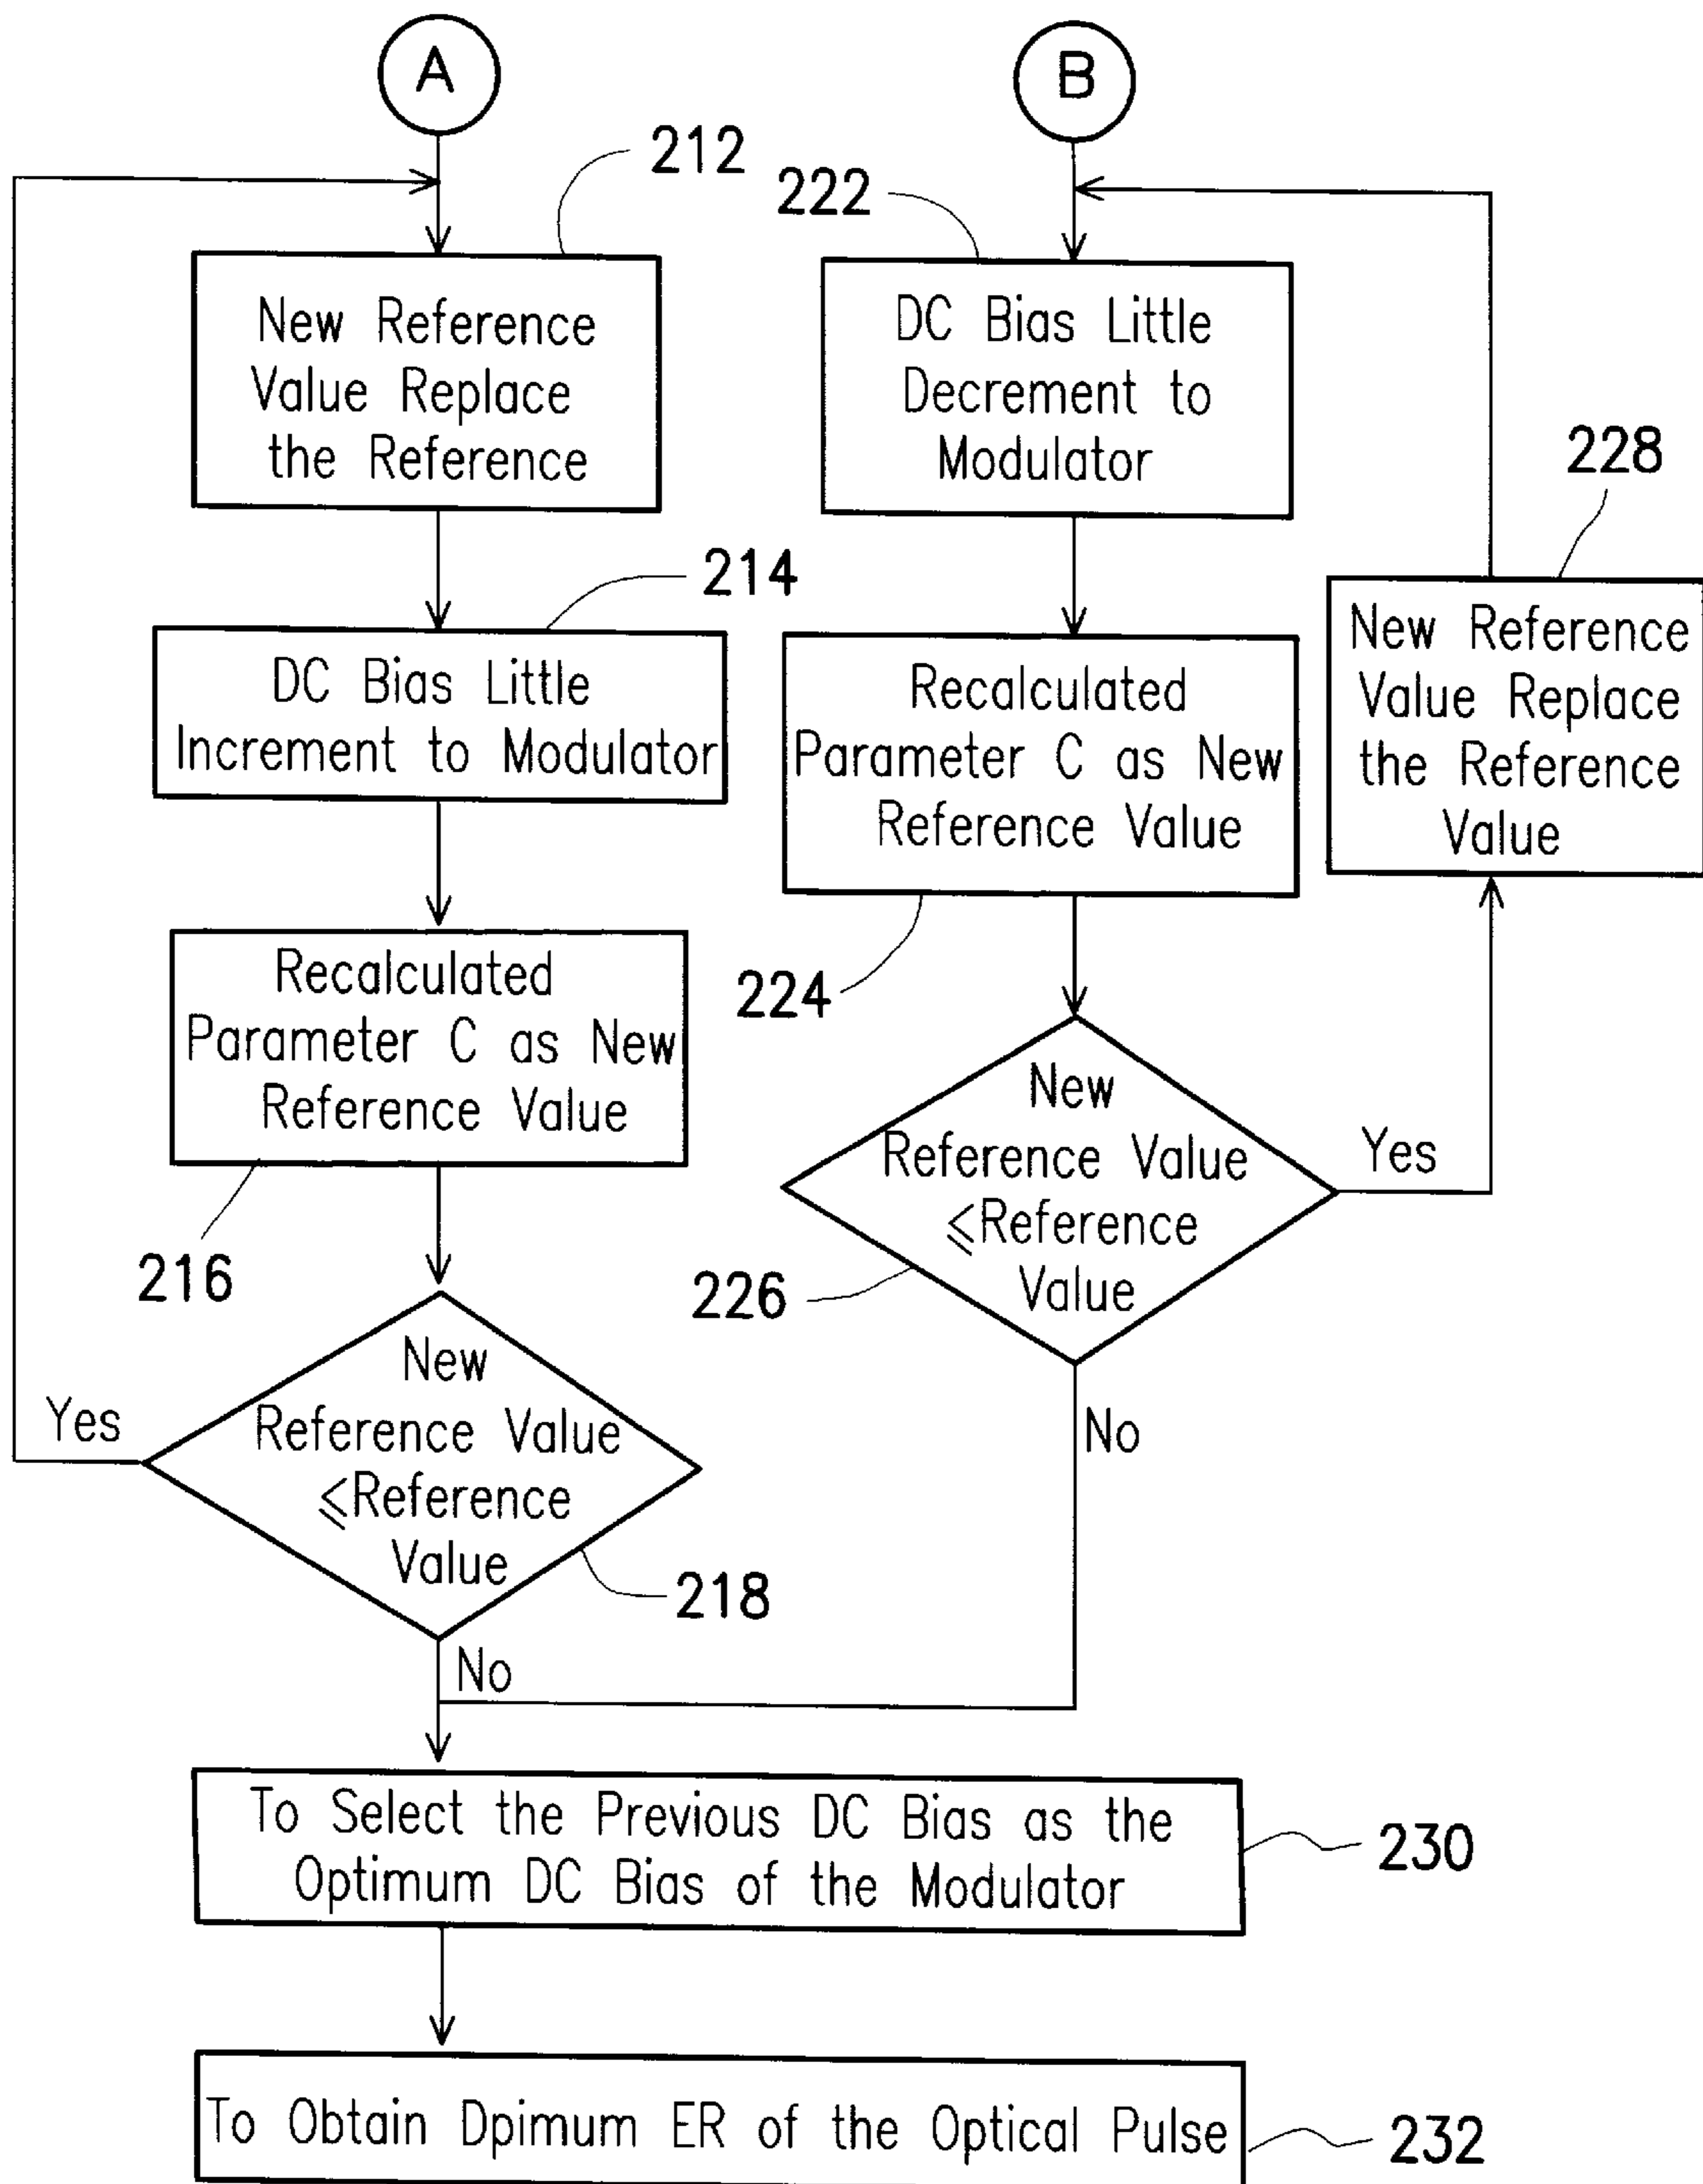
A

B

212

222

New Reference Value Replace the Reference

DC Bias Little Decrement to Modulator

228

214

DC Bias Little Increment to Modulator

Recalculated Parameter C as New Reference Value

New Reference Value Replace the Reference Value

Recalculated Parameter C as New Reference Value

224

New Reference Value $\leqslant$Reference Value

Yes

216

226

New Reference Value $\leqslant$Reference Value

Yes

No

218

No

To Select the Previous DC Bias as the Optimum DC Bias of the Modulator

230

To Obtain Dpimum ER of the Optical Pulse

232